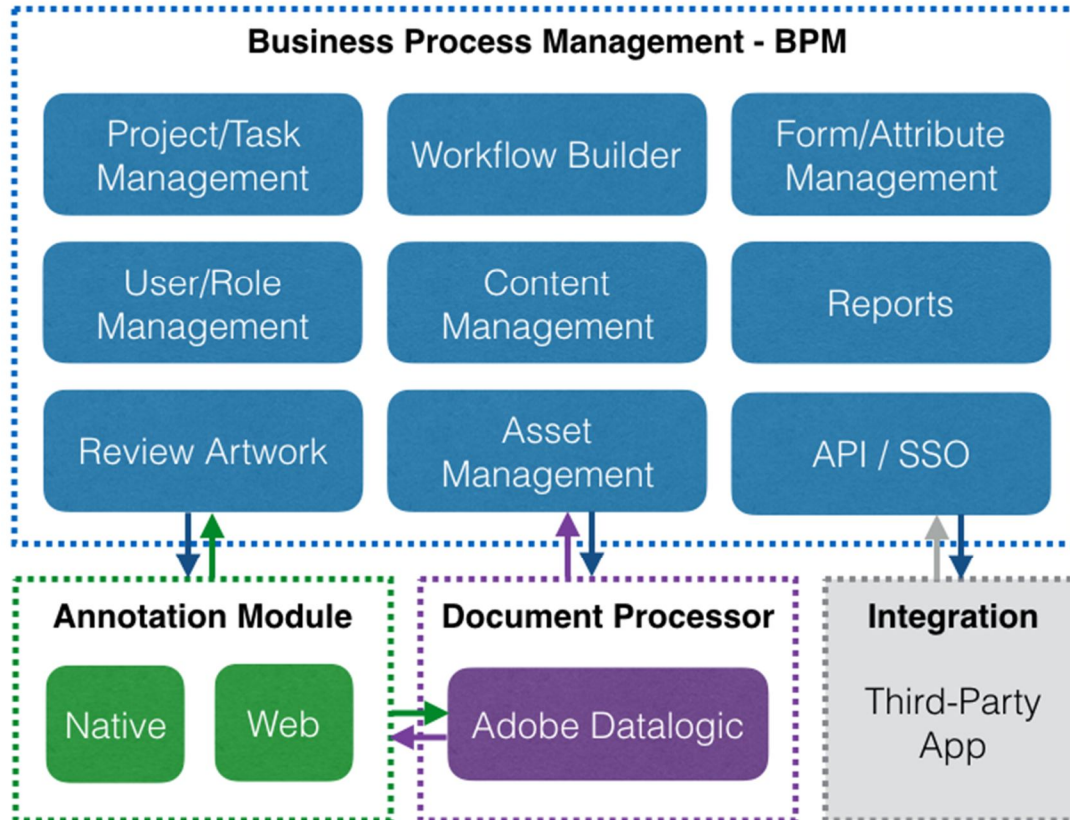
Business Process Management - BPM

Project/Task Management

Workflow Builder

Form/Attribute Management

User/Role Management

Content Management

Reports

Review Artwork

Asset Management

API / SSO

Annotation Module

Native

Web

Document Processor

Adobe Datalogic

Integration

Third-Party App